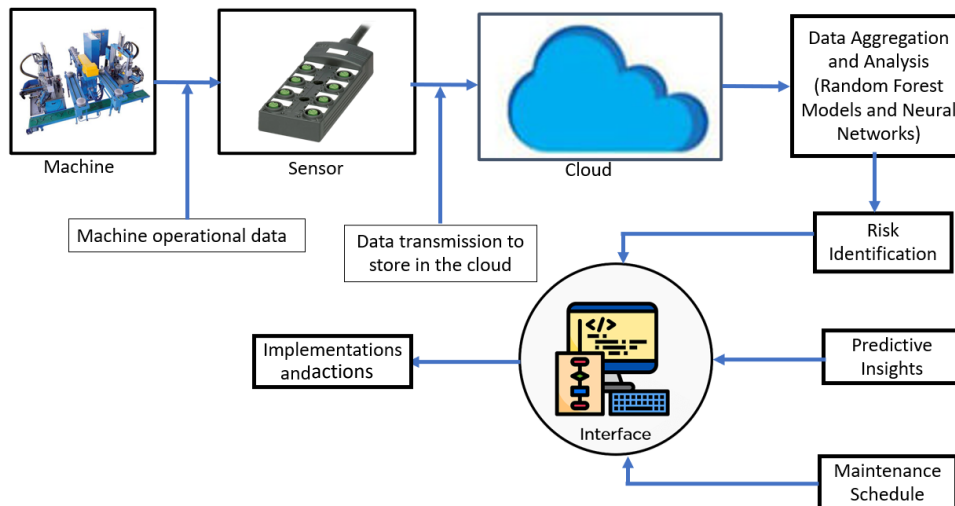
Machine

Sensor

Cloud

Data Aggregation and Analysis (Random Forest Models and Neural Networks)

Machine operational data

Data transmission to store in the cloud

Risk Identification

</>

Interface

Implementations andactions

Predictive Insights

Maintenance Schedule